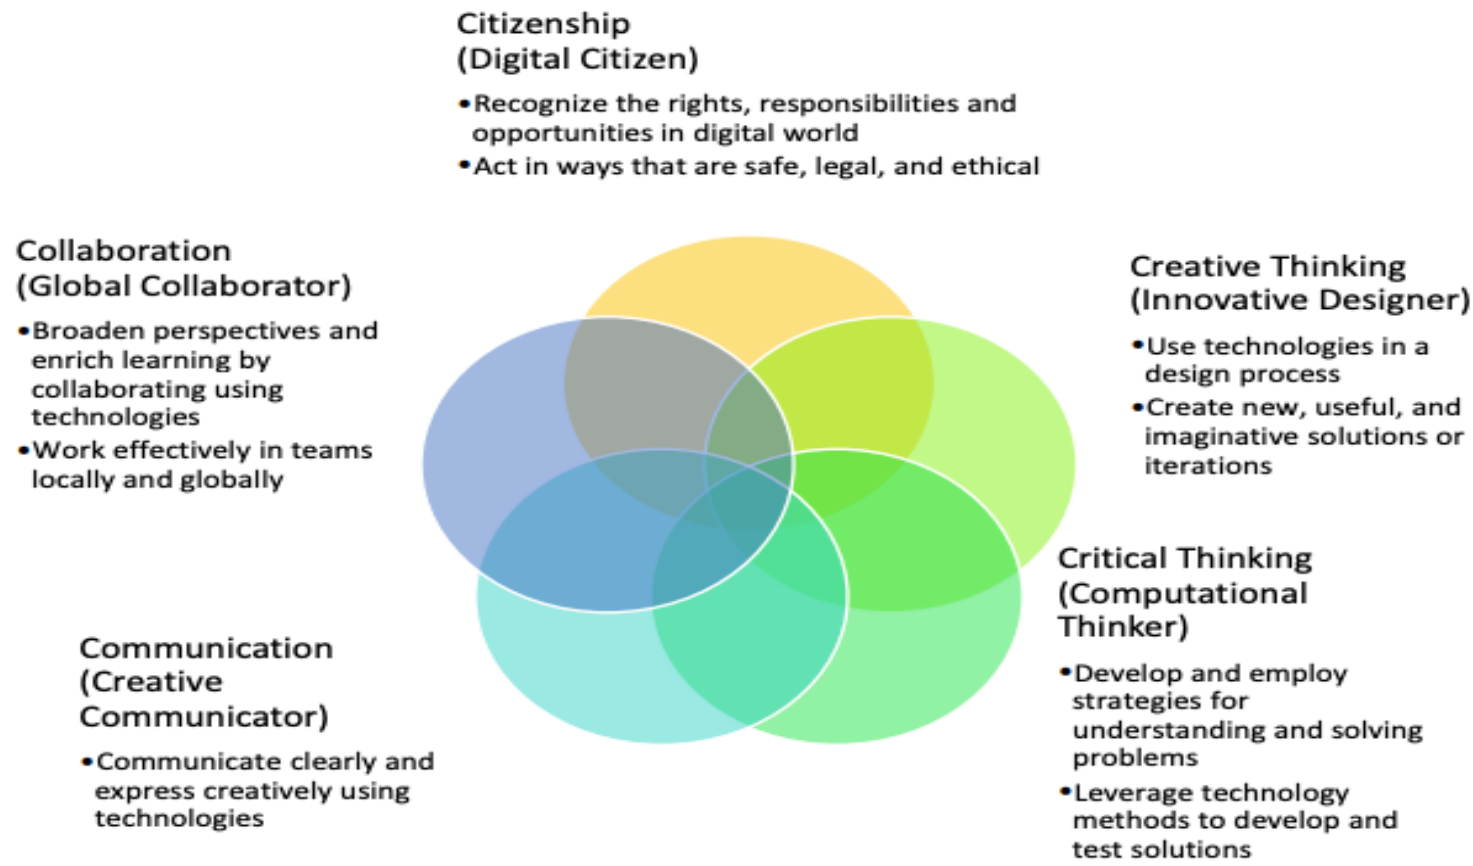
Citizenship
(Digital Citizen)

• Recognize the rights, responsibilities and opportunities in digital world
• Act in ways that are safe, legal, and ethical

Collaboration
(Global Collaborator)

• Broaden perspectives and enrich learning by collaborating using technologies
• Work effectively in teams locally and globally

Creative Thinking
(Innovative Designer)

• Use technologies in a design process
• Create new, useful, and imaginative solutions or iterations

Critical Thinking
(Computational Thinker)

• Develop and employ strategies for understanding and solving problems
• Leverage technology methods to develop and test solutions

Communication
(Creative Communicator)

• Communicate clearly and express creatively using technologies